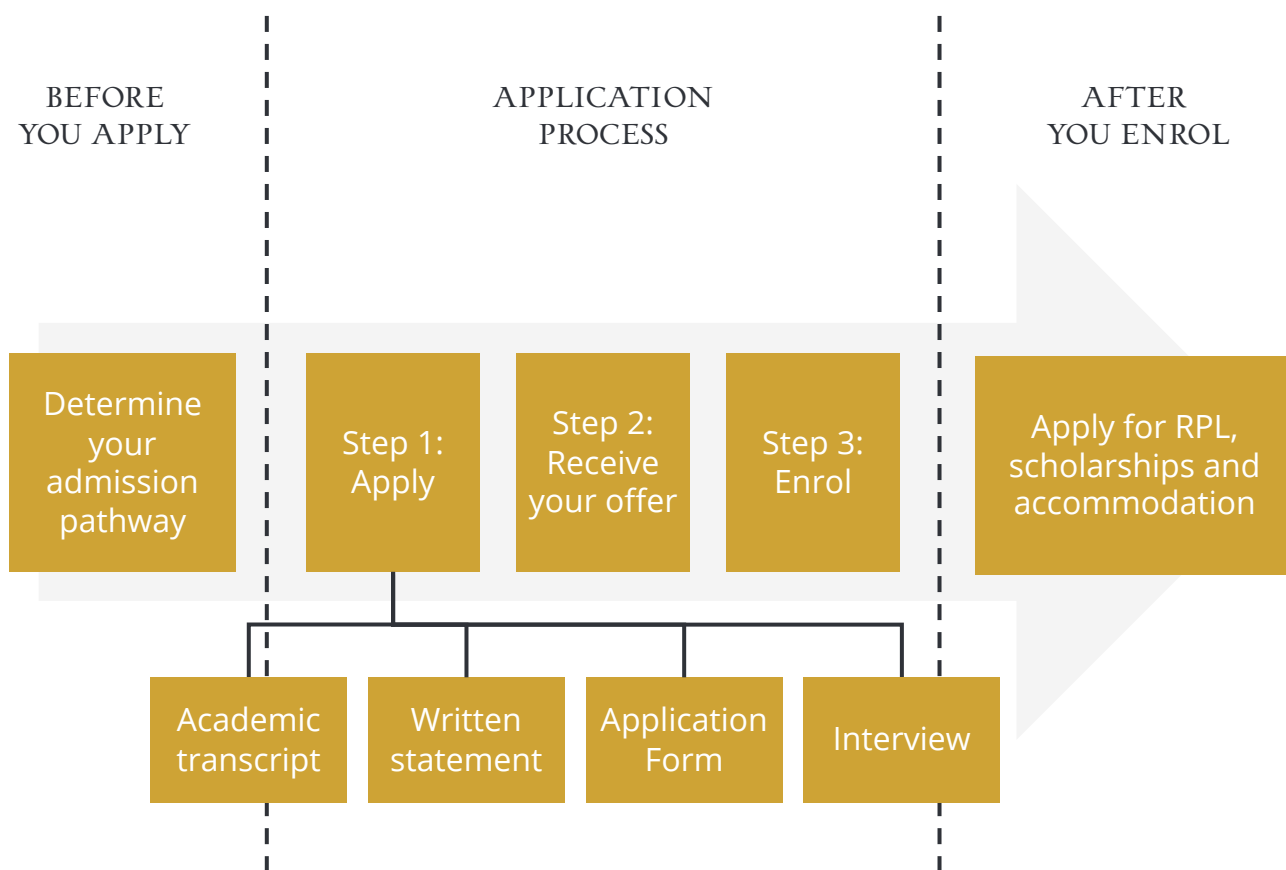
BEFORE YOU APPLY

APPLICATION PROCESS

AFTER YOU ENROL

Determine your admission pathway

Step 1: Apply

Step 2: Receive your offer

Step 3: Enrol

Apply for RPL, scholarships and accommodation

Academic transcript

Written statement

Application Form

Interview